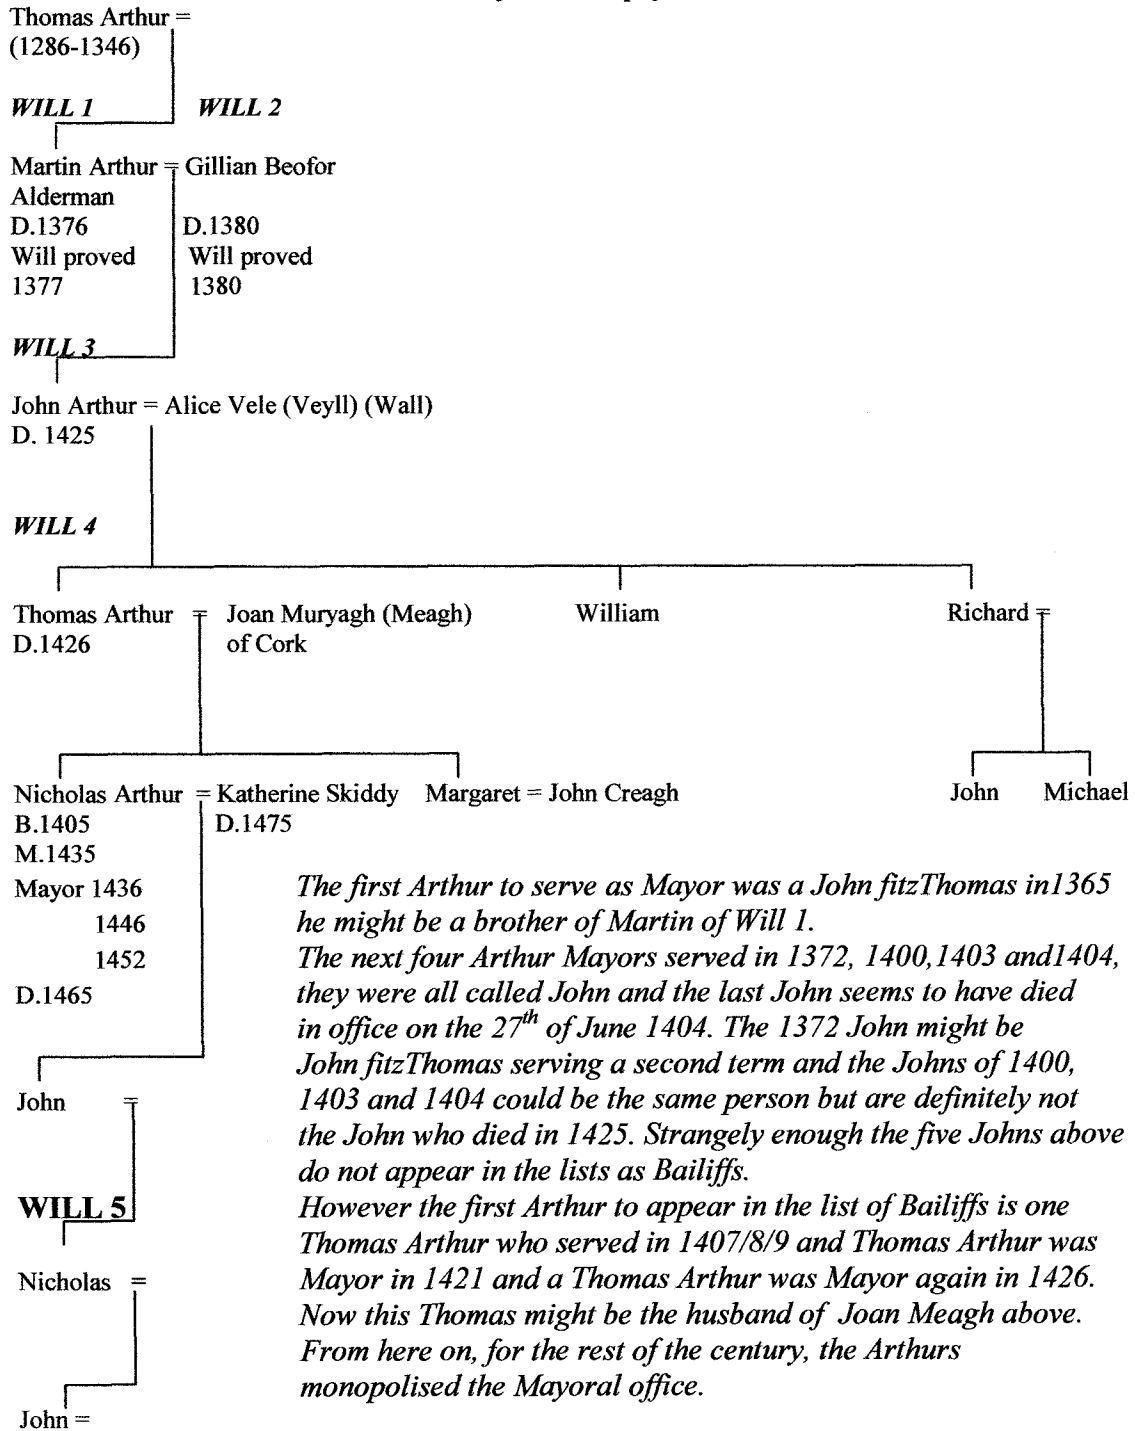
Thomas Arthur =
(1286-1346)

WILL 1 WILL 2

Martin Arthur = Gillian Beofor
Alderman
D.1376 D.1380
Will proved 1377 Will proved 1380

WILL 3

John Arthur = Alice Vele (Veyll) (Wall)
D. 1425

WILL 4

Thomas Arthur = Joan Muryagh (Meagh) of Cork
D.1426

William

Richard =

John Michael

Nicholas Arthur = Katherine Skiddy
B.1405 D.1475
M.1435
Mayor 1436
1446
1452
D.1465

Margaret = John Creagh

John =

WILL 5

Nicholas =

John =

The first Arthur to serve as Mayor was a John fitzThomas in1365 he might be a brother of Martin of Will 1.
The next four Arthur Mayors served in 1372, 1400,1403 and1404, they were all called John and the last John seems to have died in office on the $27^{th}$ of June 1404. The 1372 John might be John fitzThomas serving a second term and the Johns of 1400, 1403 and 1404 could be the same person but are definitely not the John who died in 1425. Strangely enough the five Johns above do not appear in the lists as Bailiffs.
However the first Arthur to appear in the list of Bailiffs is one Thomas Arthur who served in 1407/8/9 and Thomas Arthur was Mayor in 1421 and a Thomas Arthur was Mayor again in 1426. Now this Thomas might be the husband of Joan Meagh above. From here on, for the rest of the century, the Arthurs monopolised the Mayoral office.